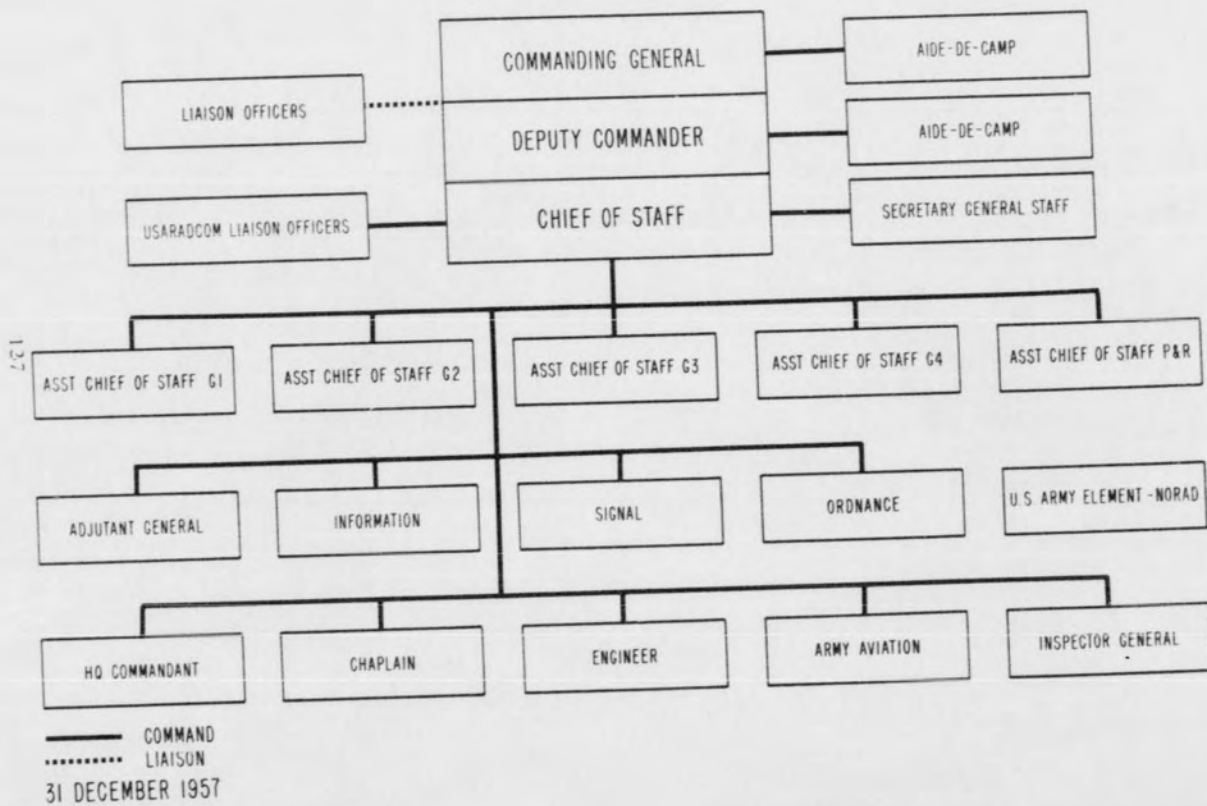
COMMANDING GENERAL

AIDE-DE-CAMP

LIAISON OFFICERS

DEPUTY COMMANDER

AIDE-DE-CAMP

USARADCOM LIAISON OFFICERS

CHIEF OF STAFF

SECRETARY GENERAL STAFF

127

ASST CHIEF OF STAFF G1

ASST CHIEF OF STAFF G2

ASST CHIEF OF STAFF G3

ASST CHIEF OF STAFF G4

ASST CHIEF OF STAFF P&R

ADJUTANT GENERAL

INFORMATION

SIGNAL

ORDNANCE

U.S. ARMY ELEMENT - NORAD

HQ COMMANDANT

CHAPLAIN

ENGINEER

ARMY AVIATION

INSPECTOR GENERAL

COMMAND
LIAISON

31 DECEMBER 1957